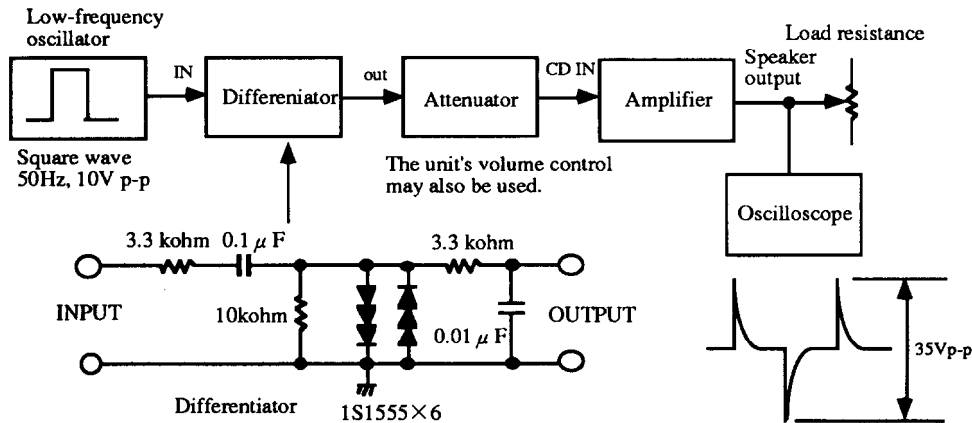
Low-frequency oscillator

IN

Differeniator

out

Attenuator

CD IN

Amplifier

Load resistance

Speaker output

Square wave 50Hz, 10V p-p

The unit's volume control may also be used.

Oscilloscope

3.3 kohm

$0.1\mu F$

3.3 kohm

INPUT

10kohm

$0.01\mu F$

OUTPUT

Differentiator

1S1555×6

35Vp-p